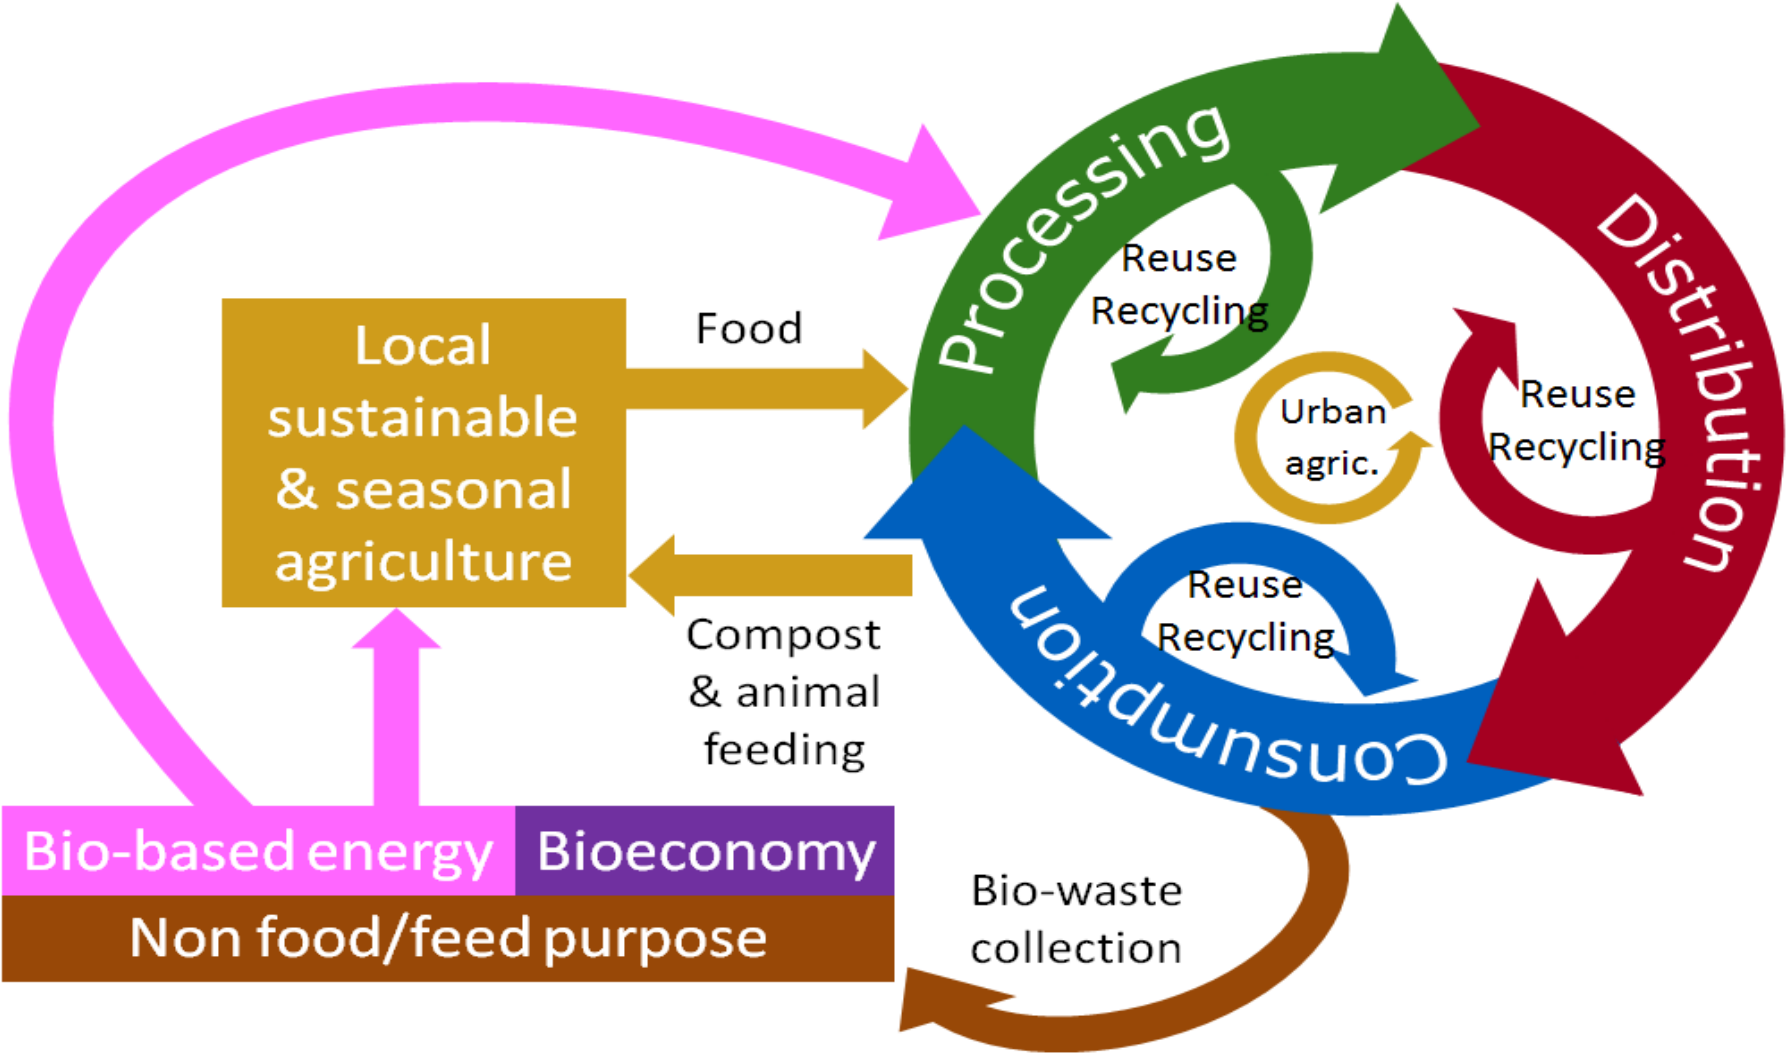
Local sustainable & seasonal agriculture

Food

Compost & animal feeding

Processing

Distribution

Consumption

Reuse Recycling

Reuse Recycling

Reuse Recycling

Urban agric.

Bio-based energy

Bioeconomy

Non food/feed purpose

Bio-waste collection